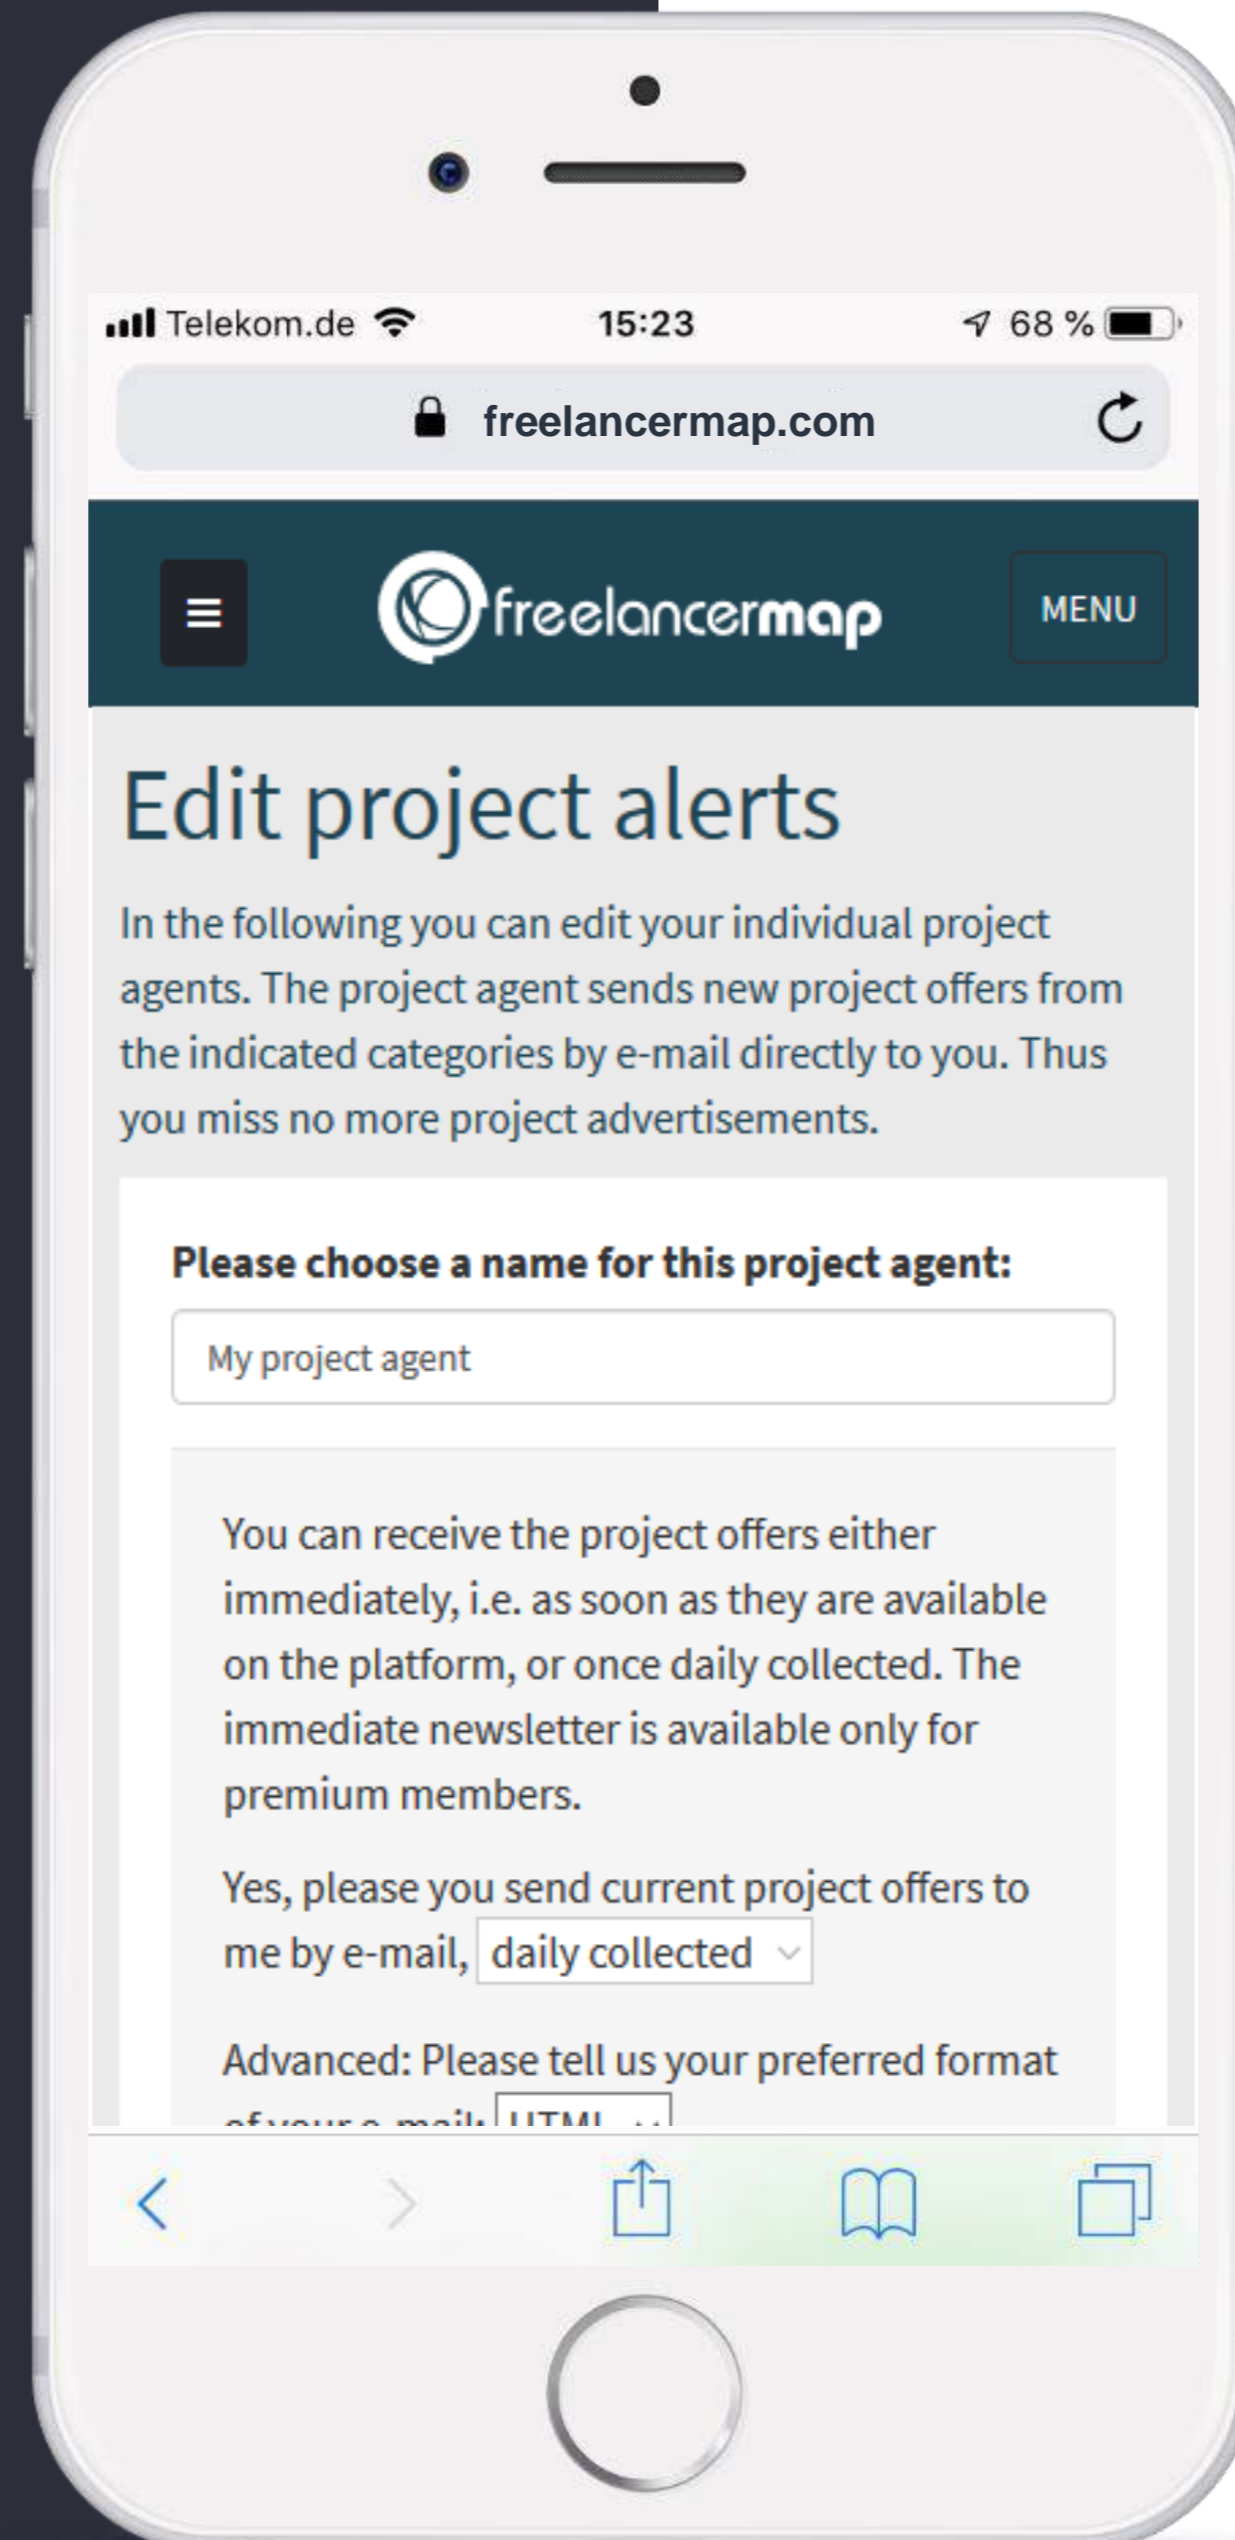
Telekom.de 15:23 68 %

freelancermap.com

freelancermap

MENU

Edit project alerts

In the following you can edit your individual project agents. The project agent sends new project offers from the indicated categories by e-mail directly to you. Thus you miss no more project advertisements.

Please choose a name for this project agent:

My project agent

You can receive the project offers either immediately, i.e. as soon as they are available on the platform, or once daily collected. The immediate newsletter is available only for premium members.

Yes, please you send current project offers to me by e-mail, daily collected

Advanced: Please tell us your preferred format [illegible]